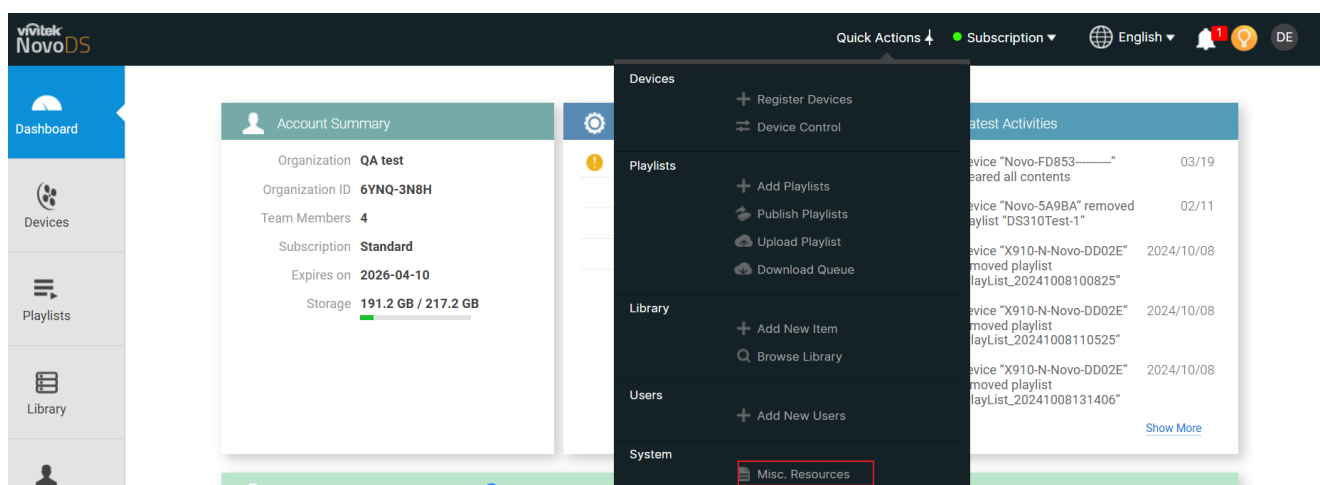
vivitek NovoDS

Quick Actions
Subscription
English
1
DE

Dashboard
Devices
Playlists
Library

Account Summary

| | |
|---|---|
| Organization | QA test |
| Organization ID | 6YNQ-3N8H |
| Team Members | 4 |
| Subscription | Standard |
| Expires on | 2026-04-10 |
| Storage | 191.2 GB / 217.2 GB |

Devices
Register Devices
Device Control

Playlists
Add Playlists
Publish Playlists
Upload Playlist
Download Queue

Library
Add New Item
Browse Library

Users
Add New Users

System
Misc. Resources

atest Activities

evice "Novo-FD853---------" eared all contents 03/19

evice "Novo-5A9BA" removed aylist "DS310Test-1" 02/11

evice "X910-N-Novo-DD02E" moved playlist layList_20241008100825" 2024/10/08

evice "X910-N-Novo-DD02E" moved playlist layList_20241008110525" 2024/10/08

evice "X910-N-Novo-DD02E" moved playlist layList_20241008131406" 2024/10/08

Show More